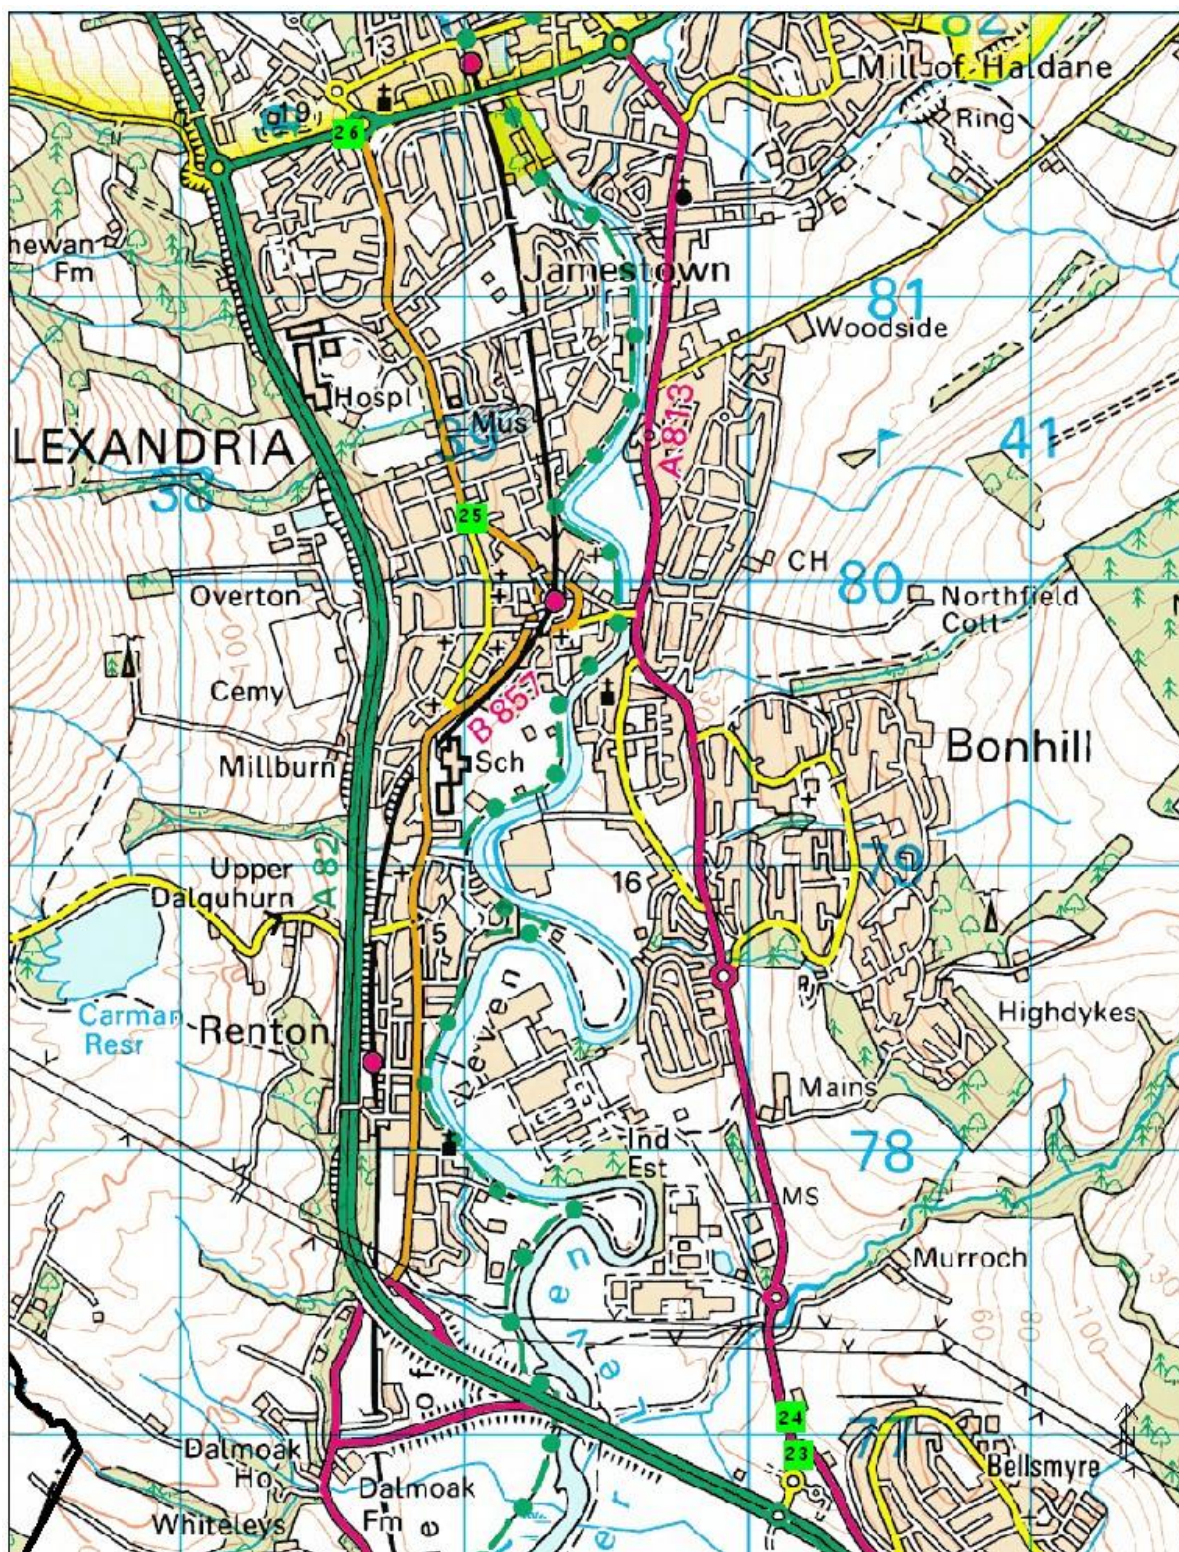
13
Mill of Haldane
Ring
26
hewan Fm
Jamestown
81
Woodside
Hospl
Mus
A 813
41
LEXANDRIA
25
CH
80
Northfield Cott
Overton
Cemy
B 857
Bonhill
Millburn
Sch
A 82
Upper Dalquhurn
16
79
15
Carman Resr
Renton
Leven
Highdykes
Mains
Ind Est
78
MS
Murroch
24
23
Dalmoak Ho
Dalmoak Fm
Bellsmyre
Whiteleys